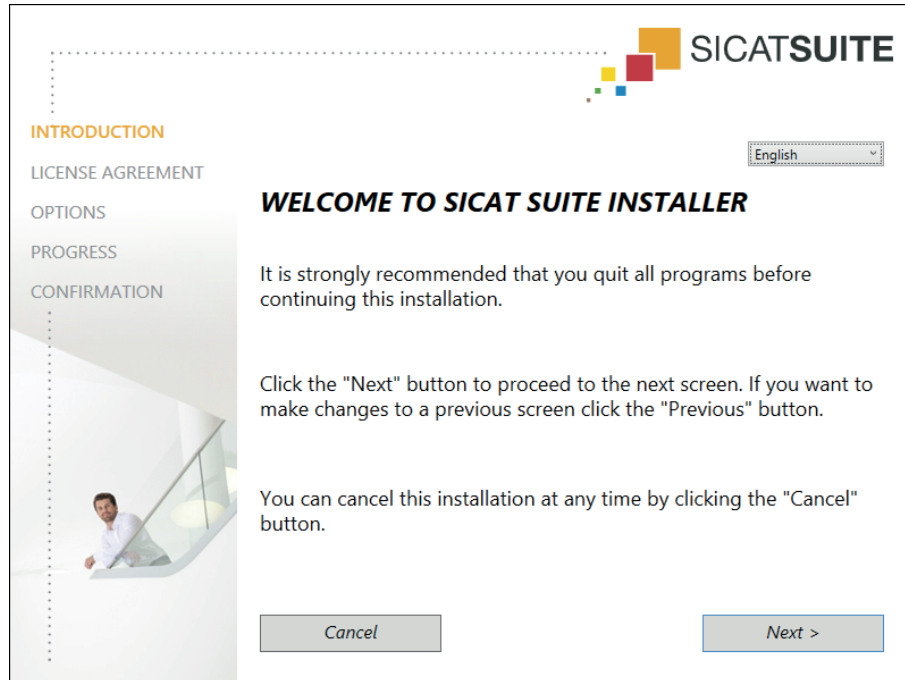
SICATSUITE

INTRODUCTION

LICENSE AGREEMENT

OPTIONS

PROGRESS

CONFIRMATION

English

WELCOME TO SICAT SUITE INSTALLER

It is strongly recommended that you quit all programs before continuing this installation.

Click the "Next" button to proceed to the next screen. If you want to make changes to a previous screen click the "Previous" button.

You can cancel this installation at any time by clicking the "Cancel" button.

Cancel

Next >